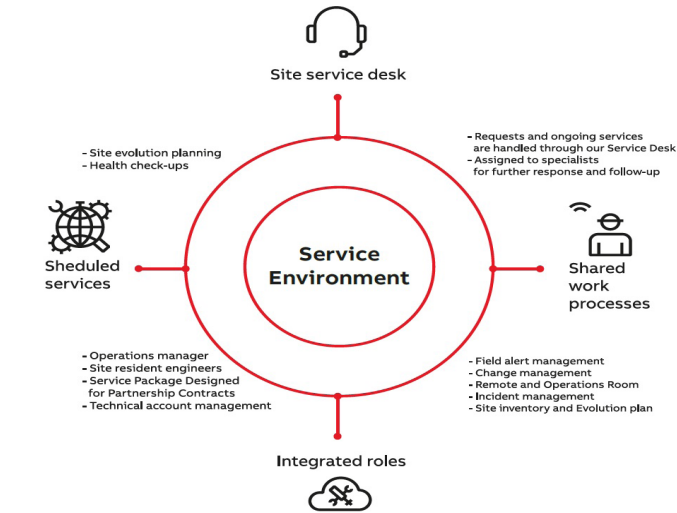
Site service desk

- Site evolution planning
- Health check-ups

- Requests and ongoing services are handled through our Service Desk
- Assigned to specialists for further response and follow-up

Sheduled services

Service Environment

Shared work processes

- Operations manager
- Site resident engineers
- Service Package Designed for Partnership Contracts
- Technical account management

- Field alert management
- Change management
- Remote and Operations Room
- Incident management
- Site inventory and Evolution plan

Integrated roles